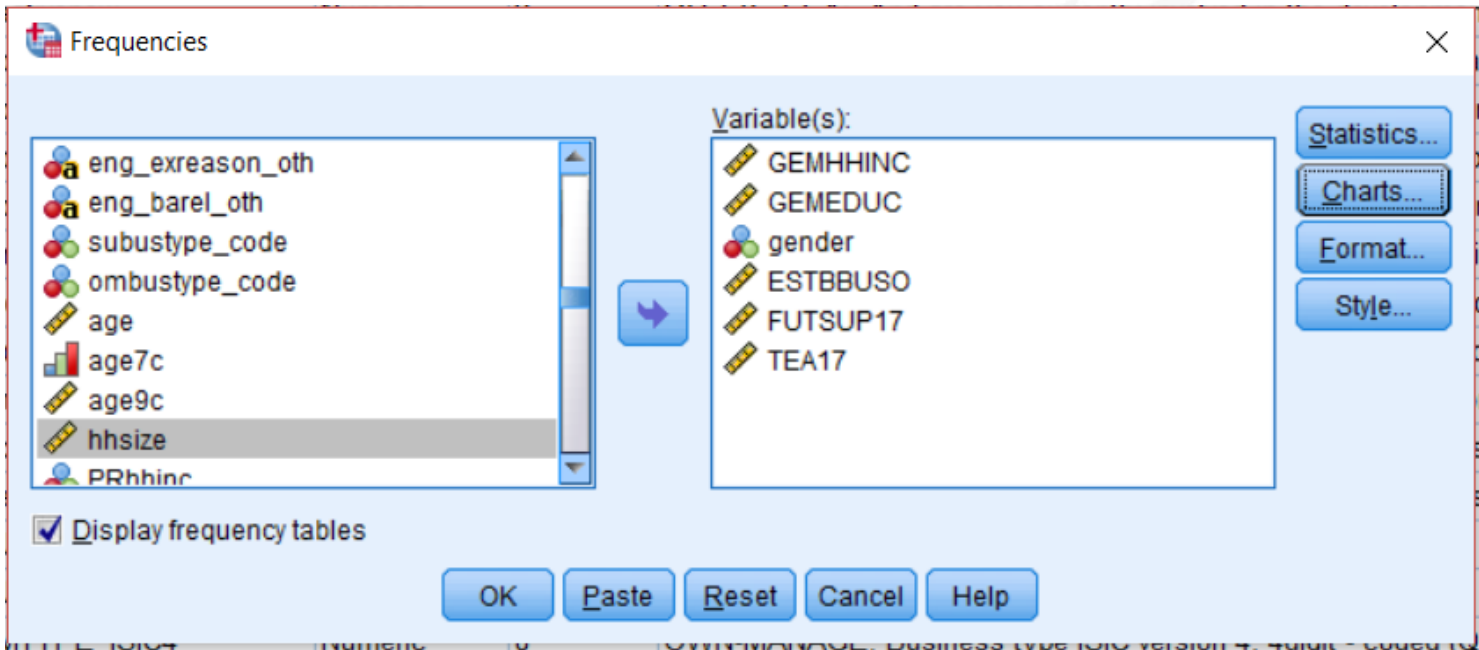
Frequencies

eng_exreason_oth
eng_barel_oth
subustype_code
ombustype_code
age
age7c
age9c
hhsize
PRhhinc

Variable(s):
GEMHHINC
GEMEDUC
gender
ESTBBUSO
FUTSUP17
TEA17

Statistics...
Charts...
Format...
Style...

Display frequency tables

OK Paste Reset Cancel Help

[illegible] Numeric 0 OWN-MANAGE: Business type ISIC version 4, 4digit - coded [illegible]